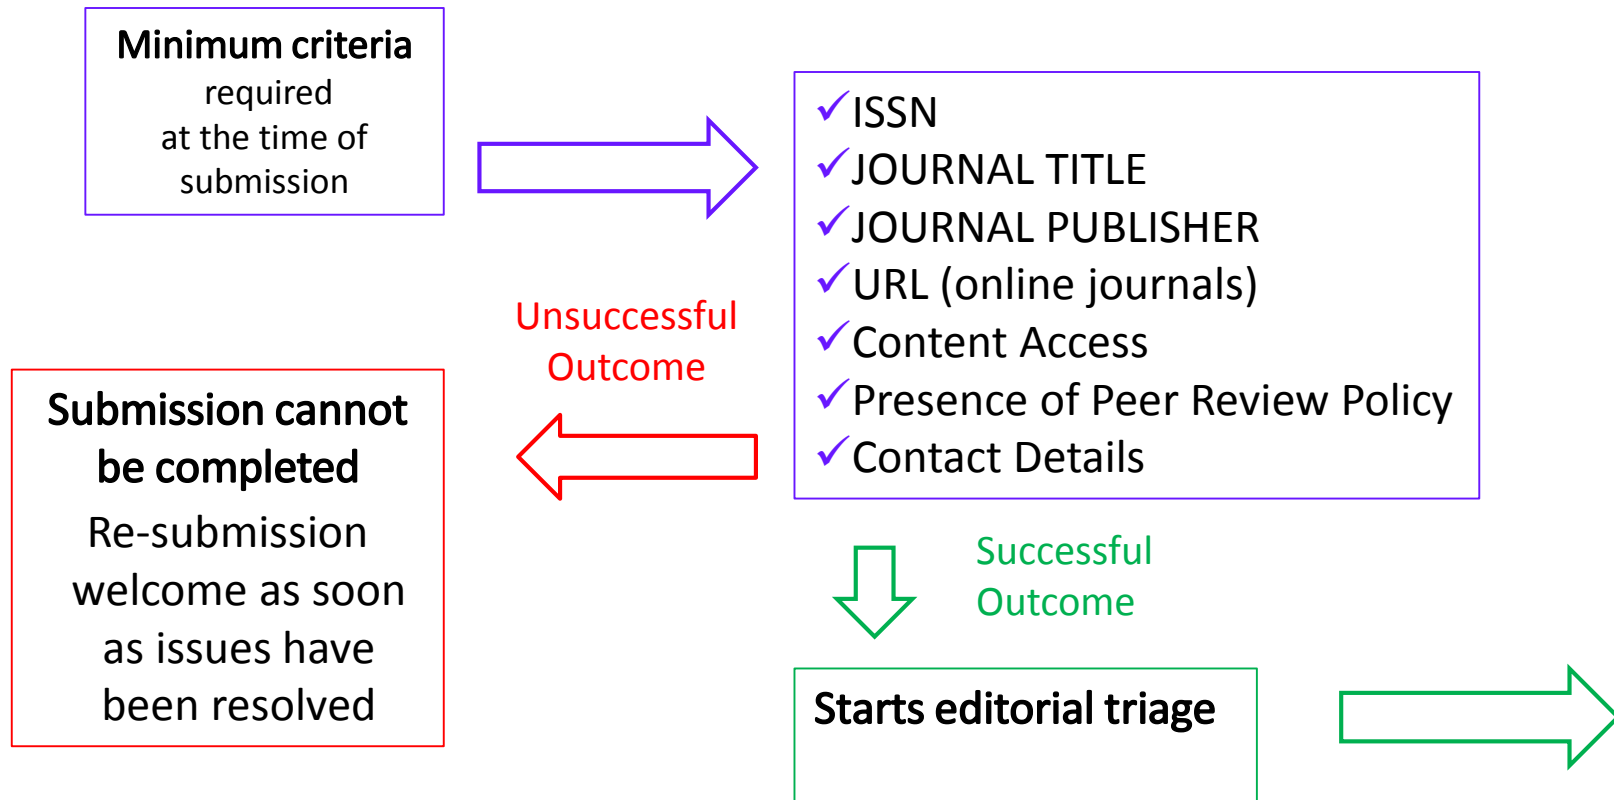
Minimum criteria
required
at the time of
submission

✓ISSN
✓JOURNAL TITLE
✓JOURNAL PUBLISHER
✓URL (online journals)
✓Content Access
✓Presence of Peer Review Policy
✓Contact Details

Unsuccessful
Outcome

Submission cannot be completed
Re-submission welcome as soon as issues have been resolved

Successful
Outcome

Starts editorial triage